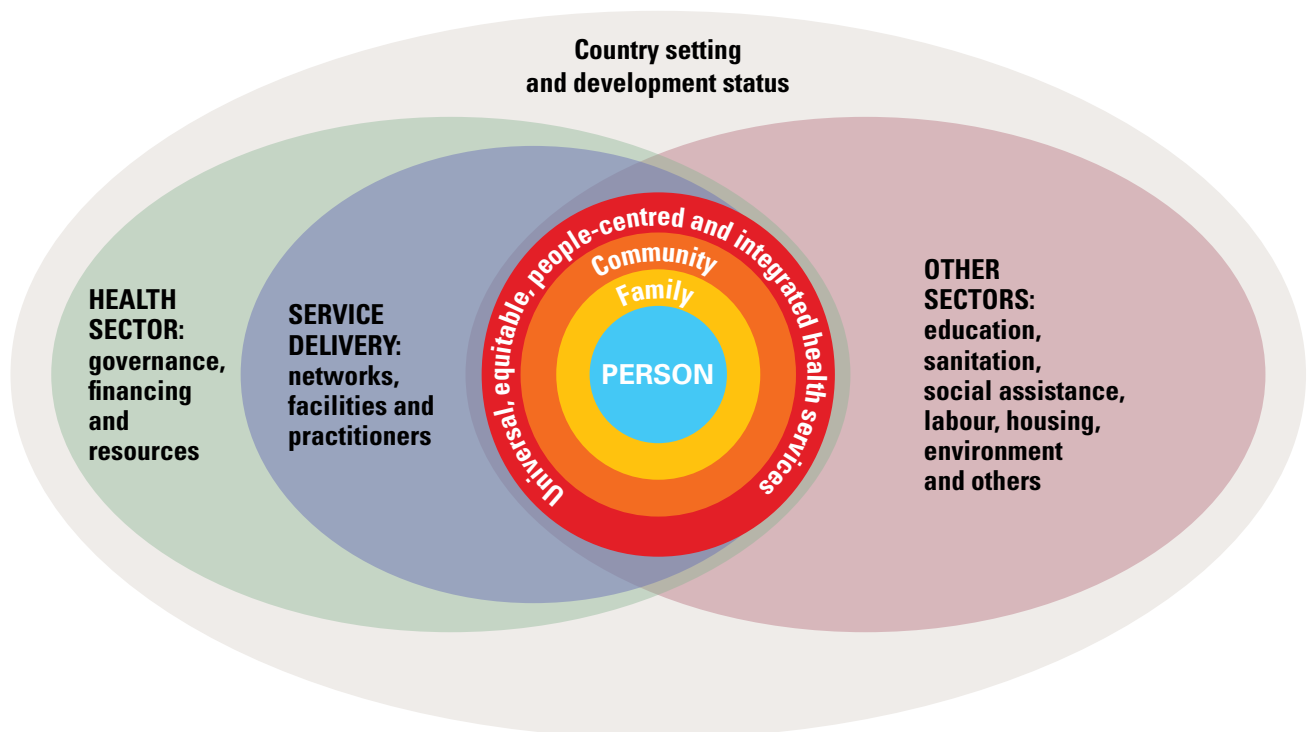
Country setting and development status

HEALTH SECTOR: governance, financing and resources

SERVICE DELIVERY: networks, facilities and practitioners

Universal, equitable, people-centred and integrated health services

Community

Family

PERSON

OTHER SECTORS: education, sanitation, social assistance, labour, housing, environment and others